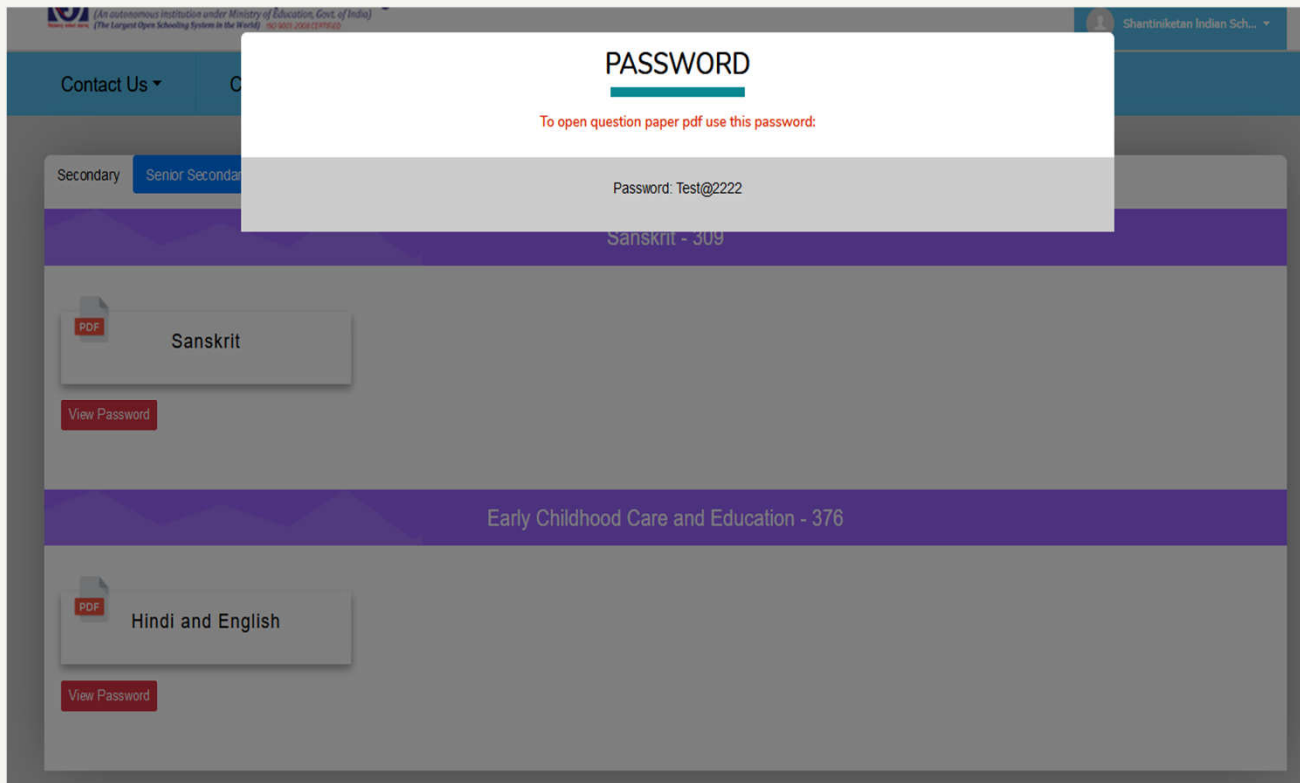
(An autonomous institution under Ministry of Education, Govt. of India)
(The Largest Open Schooling System in the World) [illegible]

Shantiniketan Indian Sch...

Contact Us

C

PASSWORD

To open question paper pdf use this password:

Password: Test@2222

Secondary

Senior Secondar

Sanskrit - 309

PDF

Sanskrit

View Password

Early Childhood Care and Education - 376

PDF

Hindi and English

View Password